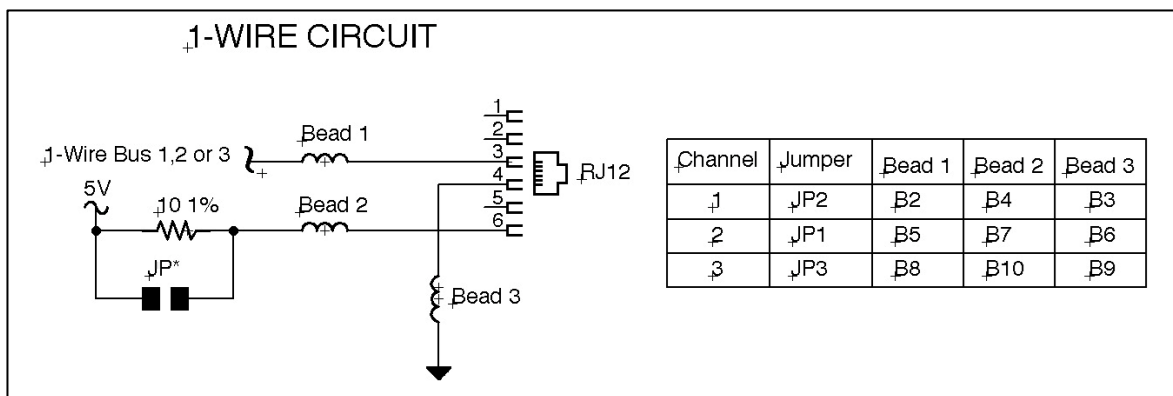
1-WIRE CIRCUIT

1-Wire Bus 1,2 or 3

Bead 1

5V

10 1%

Bead 2

JP*

1
2
3
4
5
6

RJ12

Bead 3

| Channel | Jumper | Bead 1 | Bead 2 | Bead 3 |
|---|---|---|---|---|
| 1 | JP2 | B2 | B4 | B3 |
| 2 | JP1 | B5 | B7 | B6 |
| 3 | JP3 | B8 | B10 | B9 |